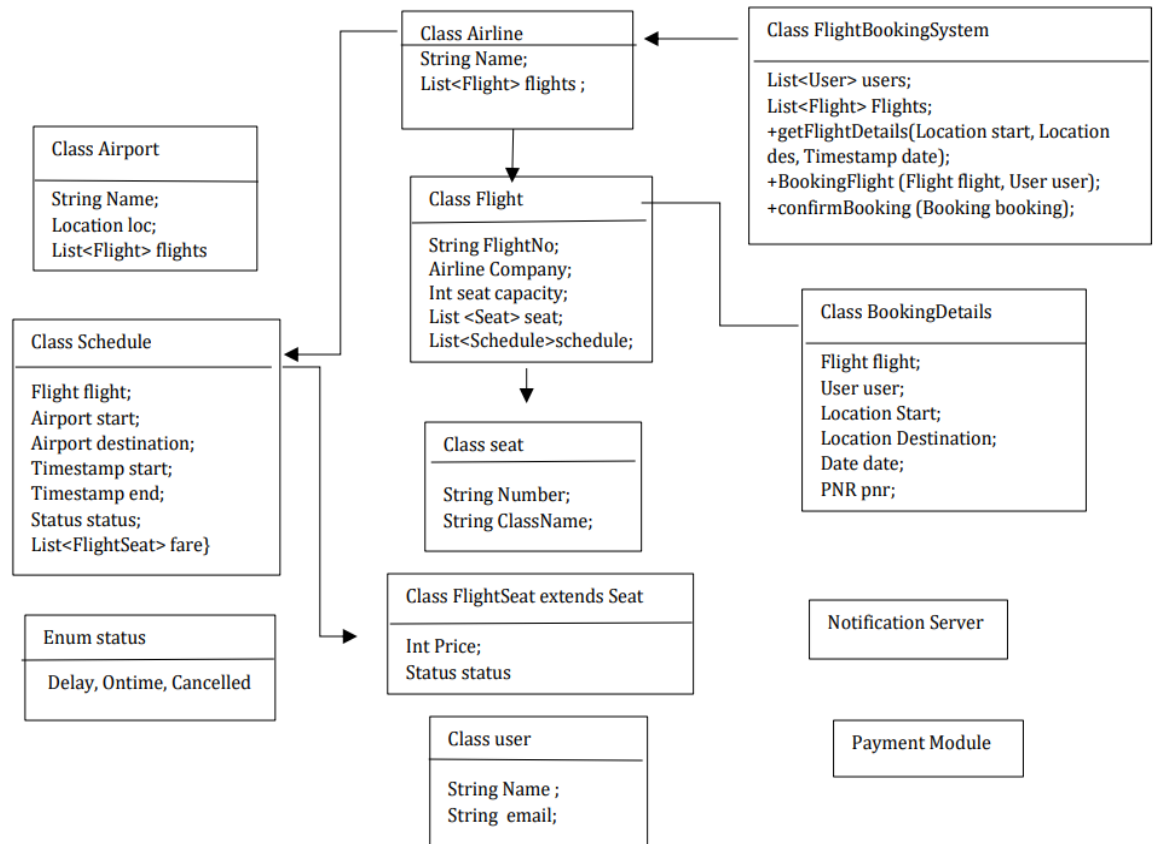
Class Airline
String Name;
List<Flight> flights ;

Class FlightBookingSystem
List<User> users;
List<Flight> Flights;
+getFlightDetails(Location start, Location des, Timestamp date);
+BookingFlight (Flight flight, User user);
+confirmBooking (Booking booking);

Class Airport
String Name;
Location loc;
List<Flight> flights

Class Flight
String FlightNo;
Airline Company;
Int seat capacity;
List <Seat> seat;
List<Schedule>schedule;

Class Schedule
Flight flight;
Airport start;
Airport destination;
Timestamp start;
Timestamp end;
Status status;
List<FlightSeat> fare}

Class BookingDetails
Flight flight;
User user;
Location Start;
Location Destination;
Date date;
PNR pnr;

Class seat
String Number;
String ClassName;

Class FlightSeat extends Seat
Int Price;
Status status

Notification Server

Enum status
Delay, Ontime, Cancelled

Class user
String Name ;
String email;

Payment Module